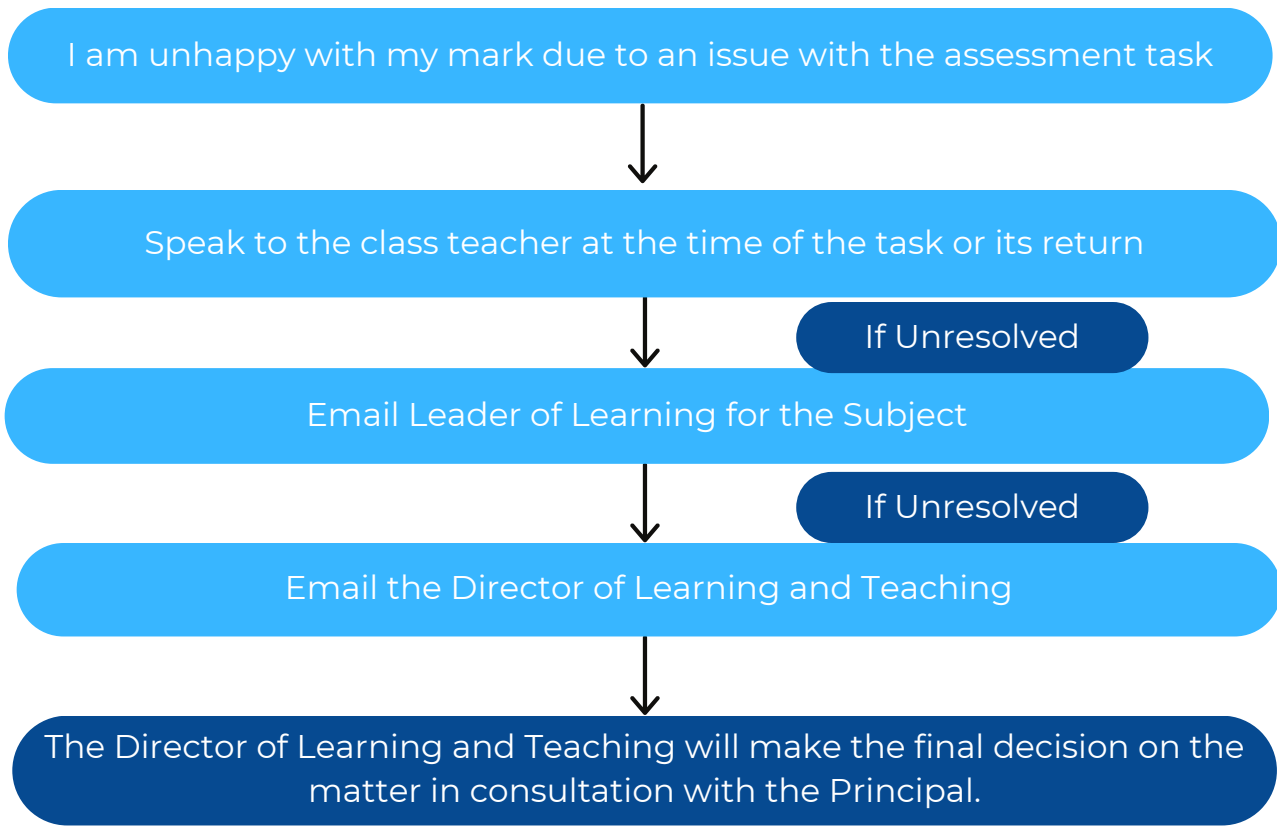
I am unhappy with my mark due to an issue with the assessment task

Speak to the class teacher at the time of the task or its return

If Unresolved

Email Leader of Learning for the Subject

If Unresolved

Email the Director of Learning and Teaching

The Director of Learning and Teaching will make the final decision on the matter in consultation with the Principal.